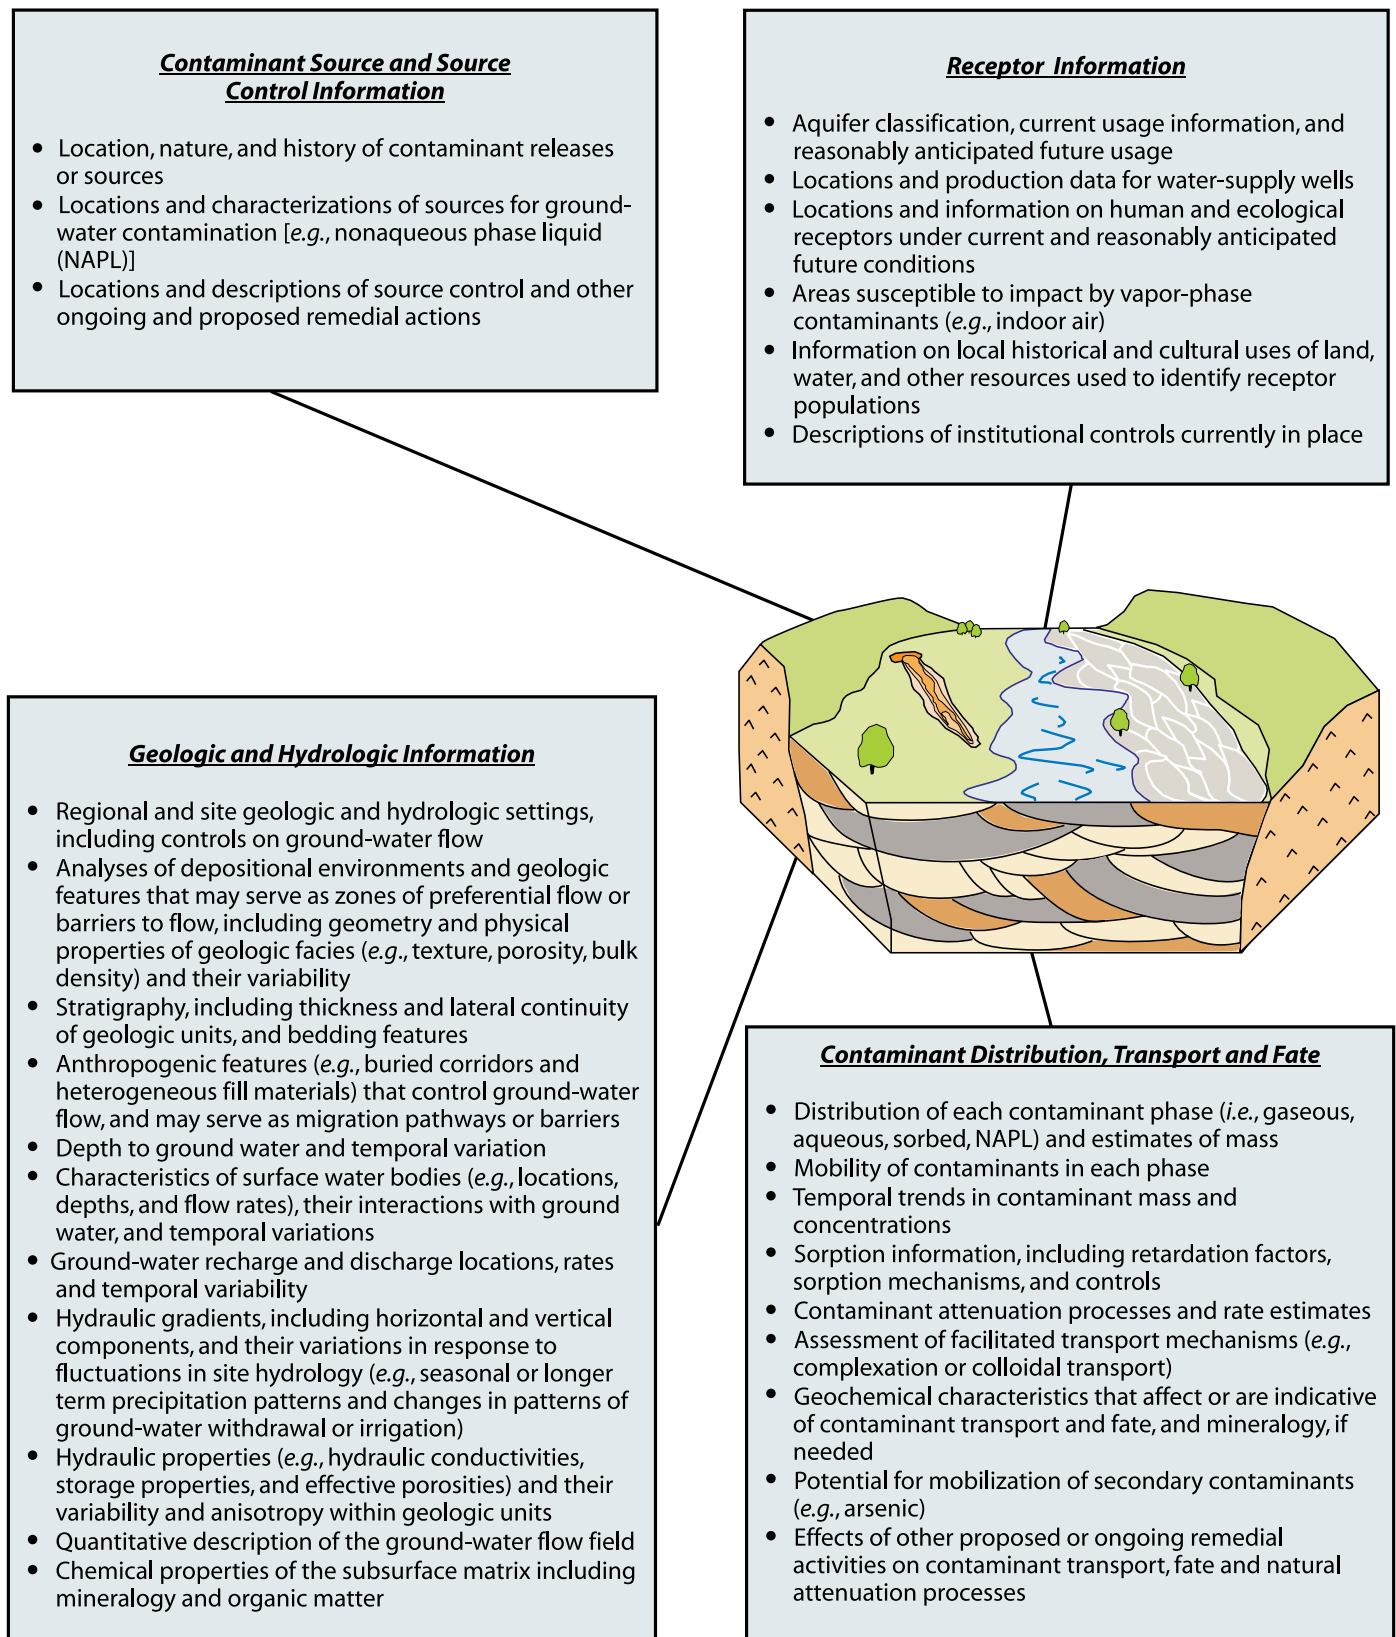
Contaminant Source and Source Control Information

- Location, nature, and history of contaminant releases or sources
- Locations and characterizations of sources for ground-water contamination [*e.g.*, nonaqueous phase liquid (NAPL)]
- Locations and descriptions of source control and other ongoing and proposed remedial actions

Receptor Information

- Aquifer classification, current usage information, and reasonably anticipated future usage
- Locations and production data for water-supply wells
- Locations and information on human and ecological receptors under current and reasonably anticipated future conditions
- Areas susceptible to impact by vapor-phase contaminants (*e.g.*, indoor air)
- Information on local historical and cultural uses of land, water, and other resources used to identify receptor populations
- Descriptions of institutional controls currently in place

Geologic and Hydrologic Information

- Regional and site geologic and hydrologic settings, including controls on ground-water flow
- Analyses of depositional environments and geologic features that may serve as zones of preferential flow or barriers to flow, including geometry and physical properties of geologic facies (*e.g.*, texture, porosity, bulk density) and their variability
- Stratigraphy, including thickness and lateral continuity of geologic units, and bedding features
- Anthropogenic features (*e.g.*, buried corridors and heterogeneous fill materials) that control ground-water flow, and may serve as migration pathways or barriers
- Depth to ground water and temporal variation
- Characteristics of surface water bodies (*e.g.*, locations, depths, and flow rates), their interactions with ground water, and temporal variations
- Ground-water recharge and discharge locations, rates and temporal variability
- Hydraulic gradients, including horizontal and vertical components, and their variations in response to fluctuations in site hydrology (*e.g.*, seasonal or longer term precipitation patterns and changes in patterns of ground-water withdrawal or irrigation)
- Hydraulic properties (*e.g.*, hydraulic conductivities, storage properties, and effective porosities) and their variability and anisotropy within geologic units
- Quantitative description of the ground-water flow field
- Chemical properties of the subsurface matrix including mineralogy and organic matter

Contaminant Distribution, Transport and Fate

- Distribution of each contaminant phase (*i.e.*, gaseous, aqueous, sorbed, NAPL) and estimates of mass
- Mobility of contaminants in each phase
- Temporal trends in contaminant mass and concentrations
- Sorption information, including retardation factors, sorption mechanisms, and controls
- Contaminant attenuation processes and rate estimates
- Assessment of facilitated transport mechanisms (*e.g.*, complexation or colloidal transport)
- Geochemical characteristics that affect or are indicative of contaminant transport and fate, and mineralogy, if needed
- Potential for mobilization of secondary contaminants (*e.g.*, arsenic)
- Effects of other proposed or ongoing remedial activities on contaminant transport, fate and natural attenuation processes